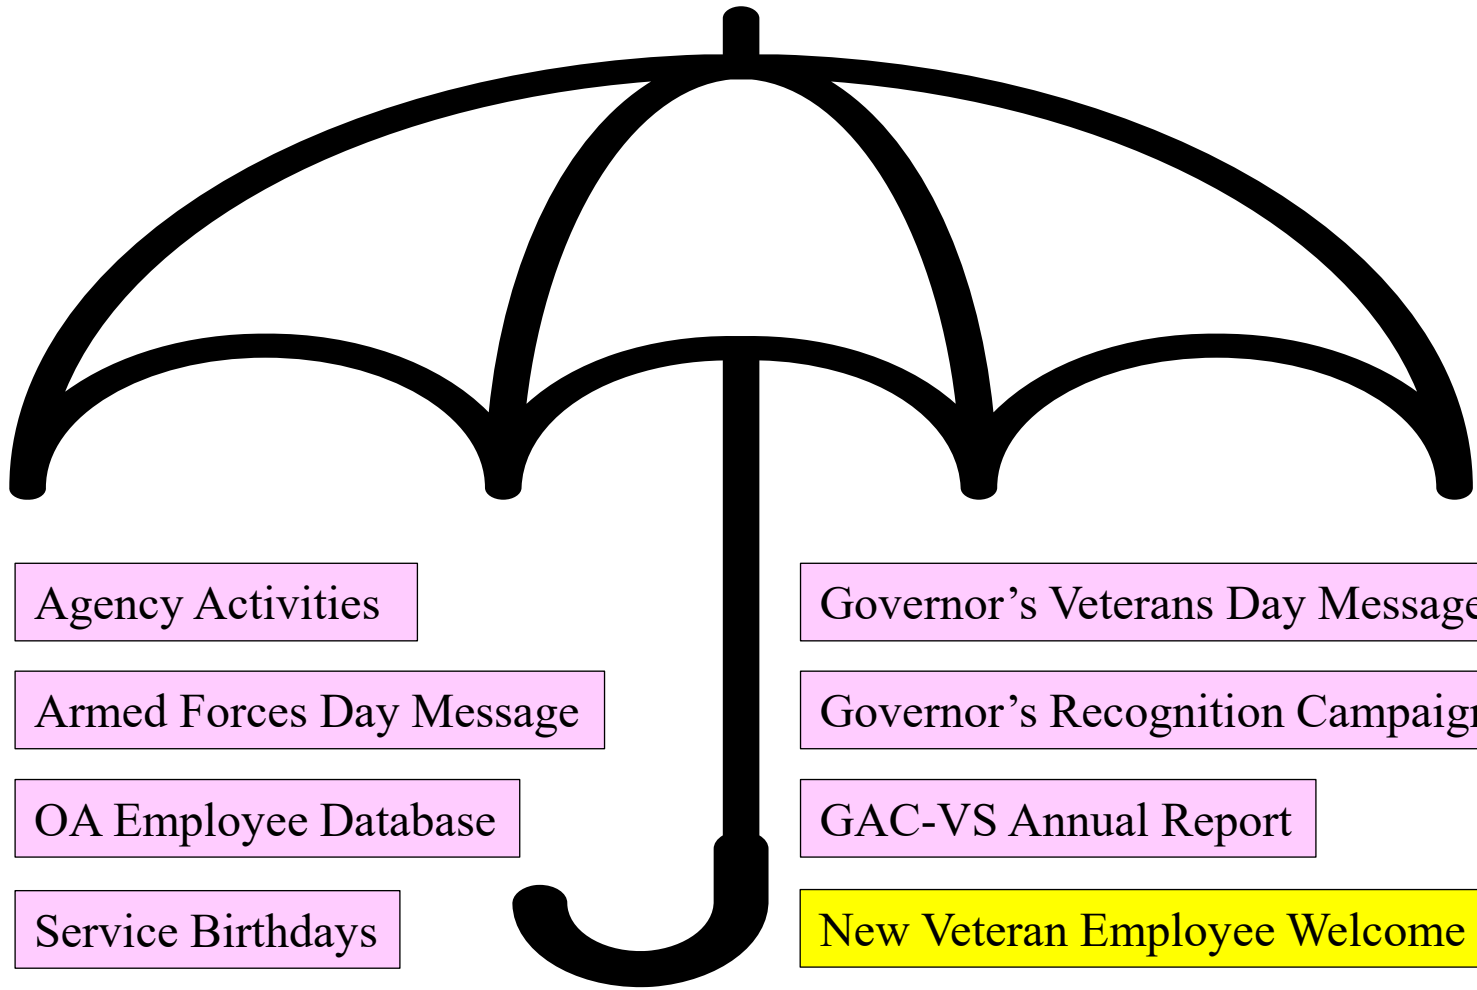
Agency Activities

Armed Forces Day Message

OA Employee Database

Service Birthdays

Governor's Veterans Day Message

Governor's Recognition Campaign

GAC-VS Annual Report

New Veteran Employee Welcome